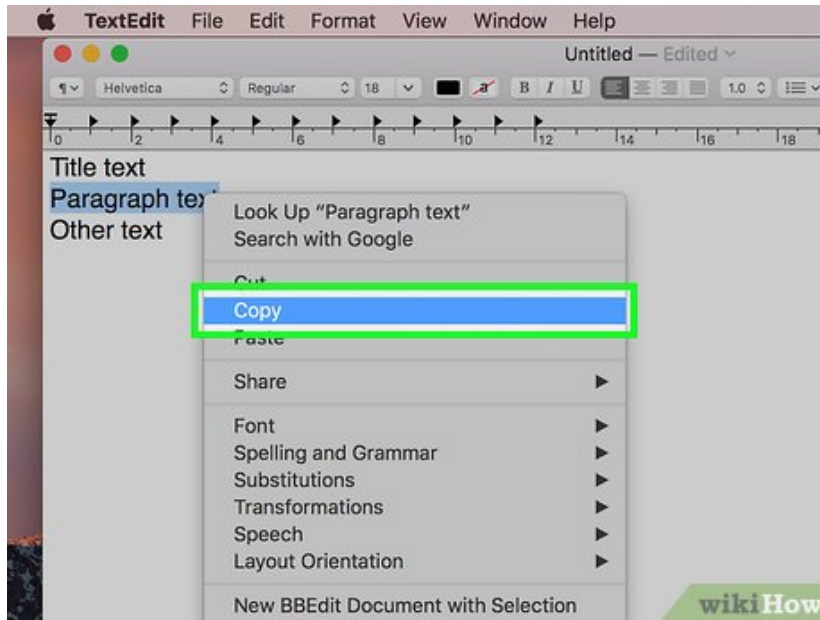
TextEdit File Edit Format View Window Help

Untitled — Edited

¶ Helvetica Regular 18 B I U 1.0

0 2 4 6 8 10 12 14 16 18

Title text
Paragraph tex
Other text

Look Up "Paragraph text"
Search with Google

Cut
Copy
Paste

Share

Font
Spelling and Grammar
Substitutions
Transformations
Speech
Layout Orientation

New BBEdit Document with Selection

wikiHow